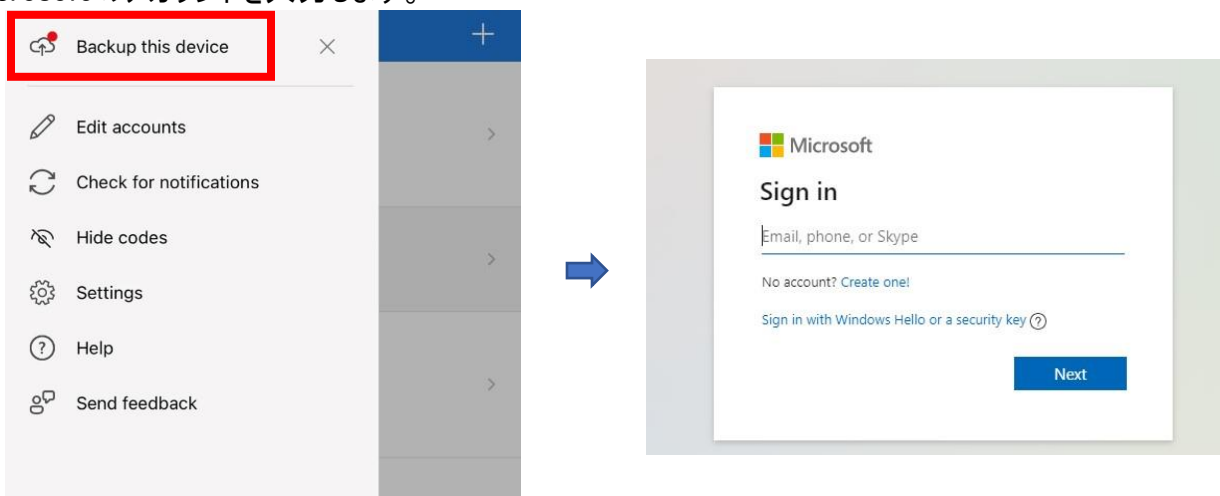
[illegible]アカウントを入力します。

Backup this device

Edit accounts

Check for notifications

Hide codes

Settings

Help

Send feedback

+

Microsoft

Sign in

Email, phone, or Skype

No account? Create one!

Sign in with Windows Hello or a security key ?

Next